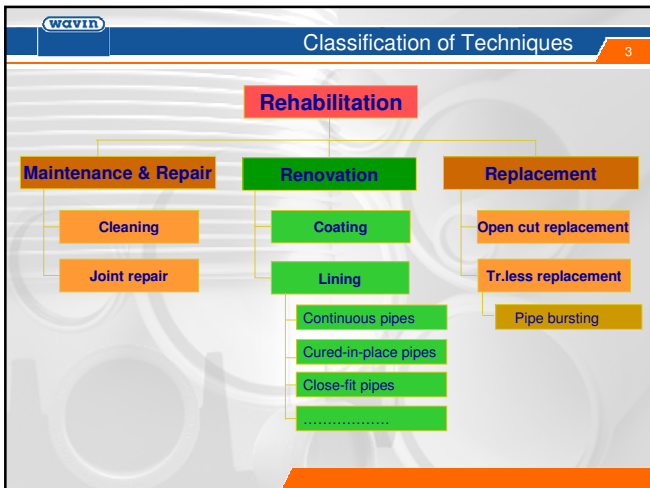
wavin

Classification of Techniques

3

Rehabilitation

Maintenance & Repair

Renovation

Replacement

Cleaning

Joint repair

Coating

Lining

Continuous pipes

Cured-in-place pipes

Close-fit pipes

………………

Open cut replacement

Tr.less replacement

Pipe bursting